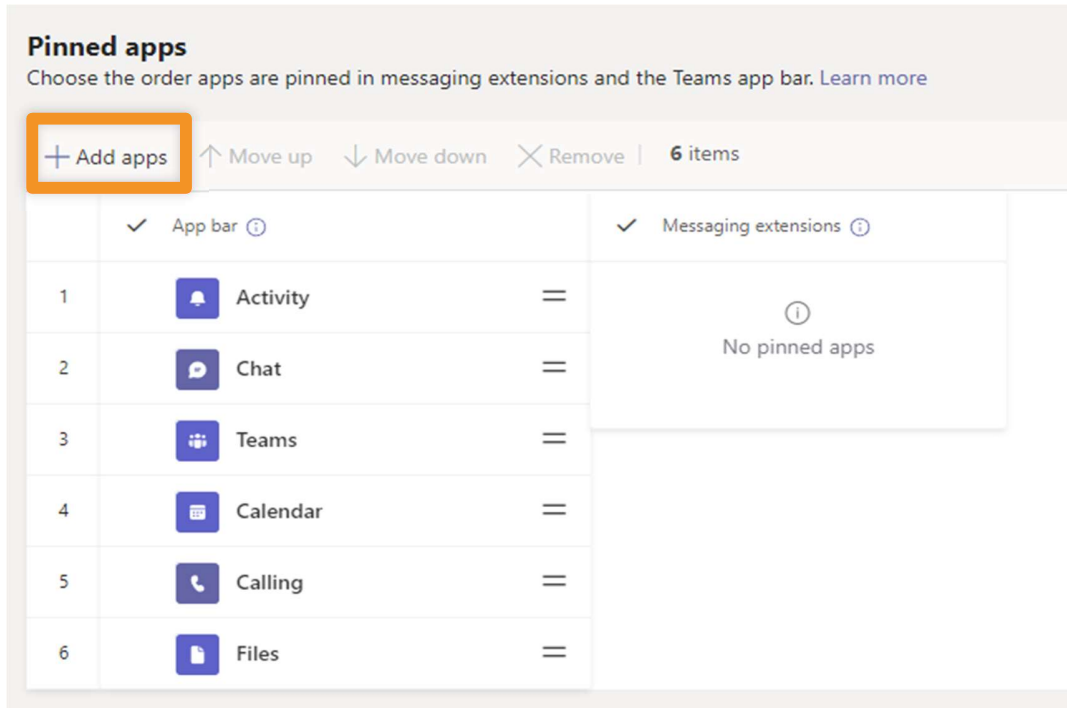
Pinned apps

Choose the order apps are pinned in messaging extensions and the Teams app bar. Learn more

+ Add apps ↑ Move up ↓ Move down ✕ Remove | 6 items

| | ✓ App bar ⓘ |
|---|---|
| 1 | Activity |
| 2 | Chat |
| 3 | Teams |
| 4 | Calendar |
| 5 | Calling |
| 6 | Files |

✓ Messaging extensions ⓘ

No pinned apps